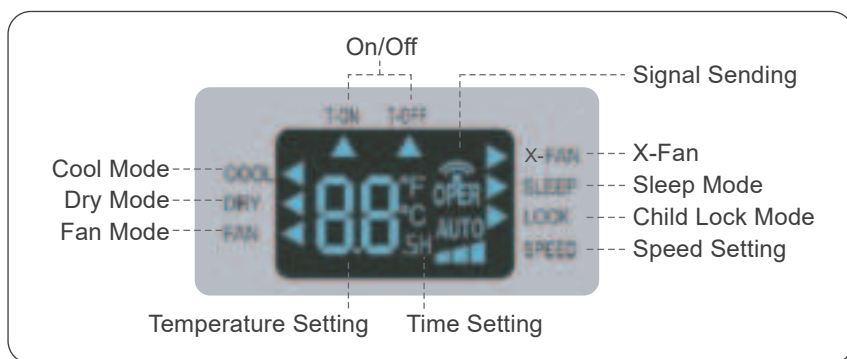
On/Off

Signal Sending

T-ON T-OFF

Cool Mode COOL

Dry Mode DRY

Fan Mode FAN

88 °F °C OPER AUTO SH

X-FAN X-Fan

SLEEP Sleep Mode

LOCK Child Lock Mode

SPEED Speed Setting

Temperature Setting

Time Setting